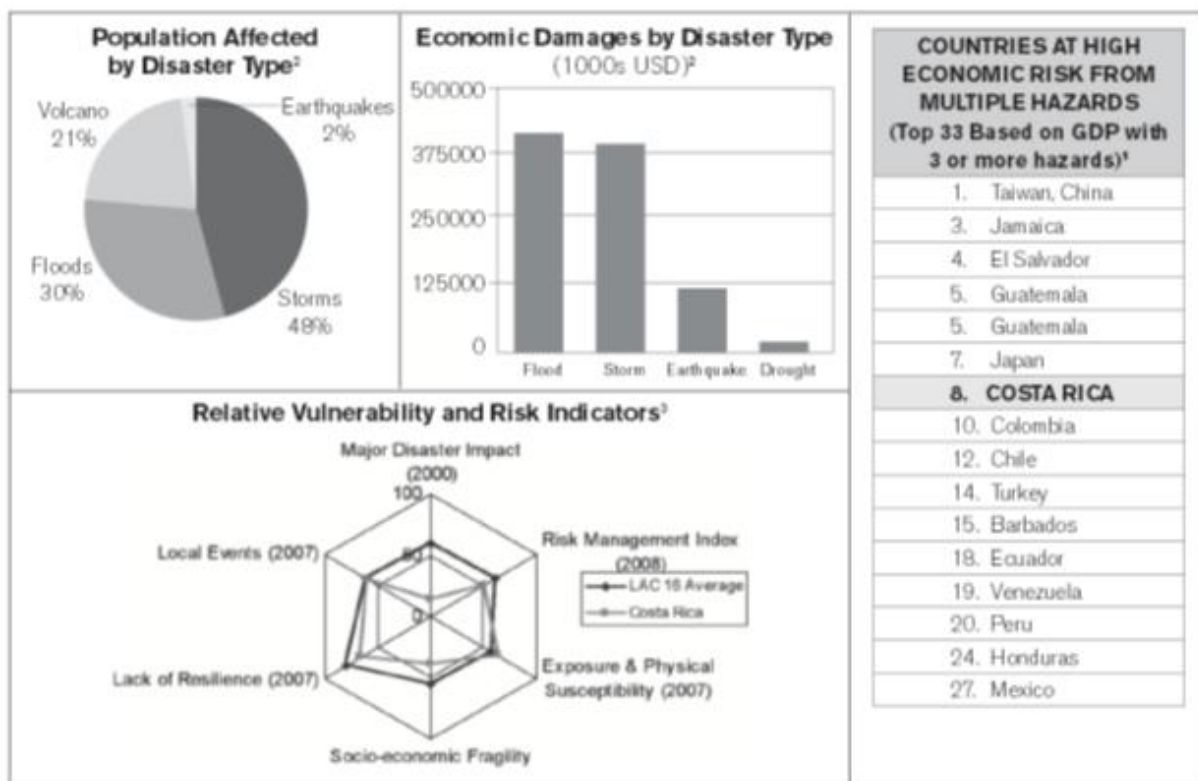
Population Affected by Disaster Type²

Volcano 21%
Earthquakes 2%
Floods 30%
Storms 48%

Economic Damages by Disaster Type
(1000s USD)²

500000
375000
250000
125000
0

Flood
Storm
Earthquake
Drought

| COUNTRIES AT HIGH ECONOMIC RISK FROM MULTIPLE HAZARDS (Top 33 Based on GDP with 3 or more hazards)¹ |
|---|
| 1. Taiwan, China |
| 3. Jamaica |
| 4. El Salvador |
| 5. Guatemala |
| 5. Guatemala |
| 7. Japan |
| 8. COSTA RICA |
| 10. Colombia |
| 12. Chile |
| 14. Turkey |
| 15. Barbados |
| 18. Ecuador |
| 19. Venezuela |
| 20. Peru |
| 24. Honduras |
| 27. Mexico |

Relative Vulnerability and Risk Indicators³

Major Disaster Impact (2000)
100
50
0
Risk Management Index (2008)
Exposure & Physical Susceptibility (2007)
Socio-economic Fragility
Lack of Resilience (2007)
Local Events (2007)

LAC 16 Average
Costa Rica